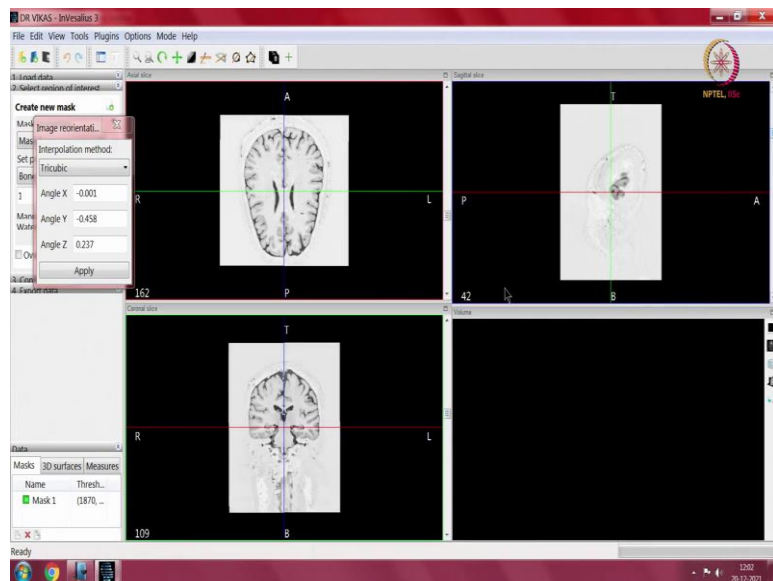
DR VIKAS - InVesalius 3

File Edit View Tools Plugins Options Mode Help

1 Load data
2 Select region of interest

Create new mask

Mask
Mas
Set p
Bone
1
Manu
Wate
Ov

Image reorientati...

Interpolation method:

Tricubic

Angle X -0.001

Angle Y -0.458

Angle Z 0.237

Apply

3 Con
4 Export data

Axial slice

A

R

L

162

P

Sagittal slice

T

P

A

42

B

NPTEL, IISc

Coronal slice

T

R

L

109

B

Volume

Data

Masks 3D surfaces Measures

| Name | Thresh... |
|---|---|
| Mask 1 | (1870, ... |

Ready

1202
20-12-2021